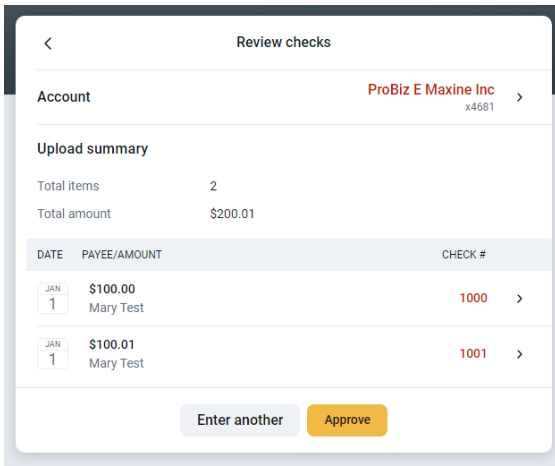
Review checks

Account
ProBiz E Maxine Inc
x4681

Upload summary

Total items 2

Total amount $200.01

| DATE | PAYEE/AMOUNT | CHECK # |
|---|---|---|
| JAN 1 | $100.00 Mary Test | 1000 |
| JAN 1 | $100.01 Mary Test | 1001 |

Enter another
Approve